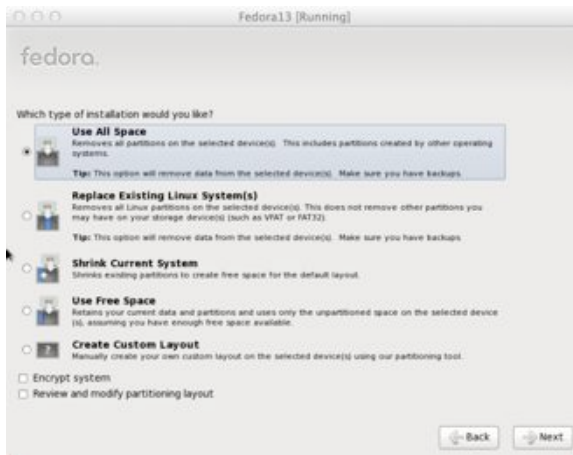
Fedora13 [Running]

fedora.

Which type of installation would you like?

Use All Space
Removes all partitions on the selected device(s). This includes partitions created by other operating systems.

Tip: This option will remove data from the selected device(s). Make sure you have backups.

Replace Existing Linux System(s)
Removes all Linux partitions on the selected device(s). This does not remove other partitions you may have on your storage device(s) (such as VFAT or FAT32).

Tip: This option will remove data from the selected device(s). Make sure you have backups.

Shrink Current System
Shrinks existing partitions to create free space for the default layout.

Use Free Space
Retains your current data and partitions and uses only the unpartitioned space on the selected device (s), assuming you have enough free space available.

Create Custom Layout
Manually create your own custom layout on the selected device(s) using our partitioning tool.

Encrypt system

Review and modify partitioning layout

Back

Next